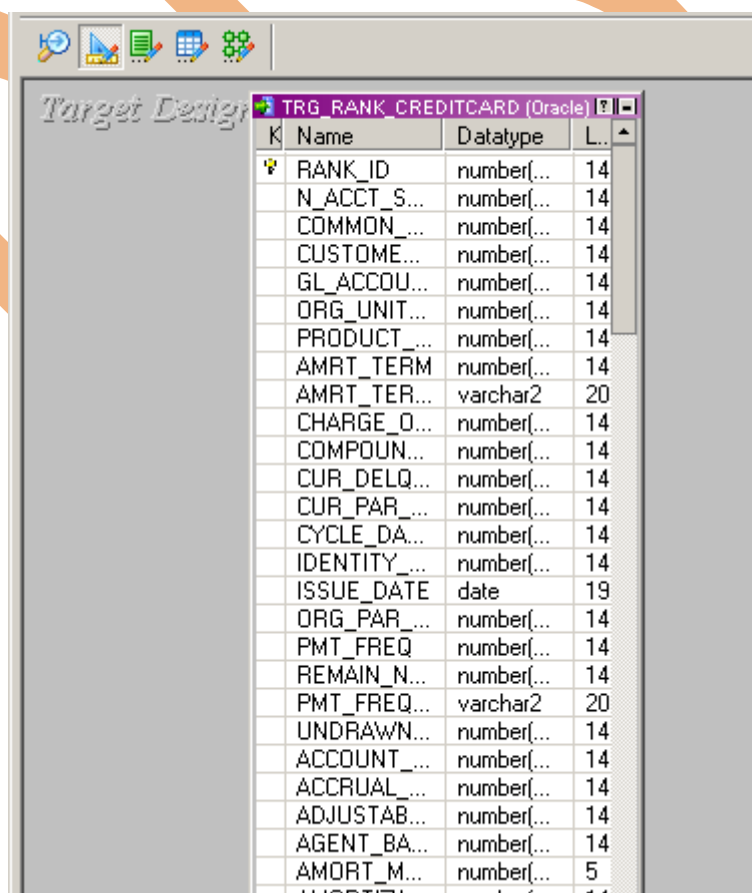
Target Design

TRG_RANK_CREDITCARD (Oracle)

| K | Name | Datatype | L... |
|---|---|---|---|
| | RANK_ID | number(... | 14 |
| | N_ACCT_S... | number(... | 14 |
| | COMMON_... | number(... | 14 |
| | CUSTOME... | number(... | 14 |
| | GL_ACCOU... | number(... | 14 |
| | ORG_UNIT... | number(... | 14 |
| | PRODUCT_... | number(... | 14 |
| | AMRT_TERM | number(... | 14 |
| | AMRT_TER... | varchar2 | 20 |
| | CHARGE_O... | number(... | 14 |
| | COMPOUN... | number(... | 14 |
| | CUR_DELQ... | number(... | 14 |
| | CUR_PAR_... | number(... | 14 |
| | CYCLE_DA... | number(... | 14 |
| | IDENTITY_... | number(... | 14 |
| | ISSUE_DATE | date | 19 |
| | ORG_PAR_... | number(... | 14 |
| | PMT_FREQ | number(... | 14 |
| | REMAIN_N... | number(... | 14 |
| | PMT_FREQ... | varchar2 | 20 |
| | UNDRAWN... | number(... | 14 |
| | ACCOUNT_... | number(... | 14 |
| | ACCRUAL_... | number(... | 14 |
| | ADJUSTAB... | number(... | 14 |
| | AGENT_BA... | number(... | 14 |
| | AMORT_M... | number(... | 5 |
| | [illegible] | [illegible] | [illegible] |